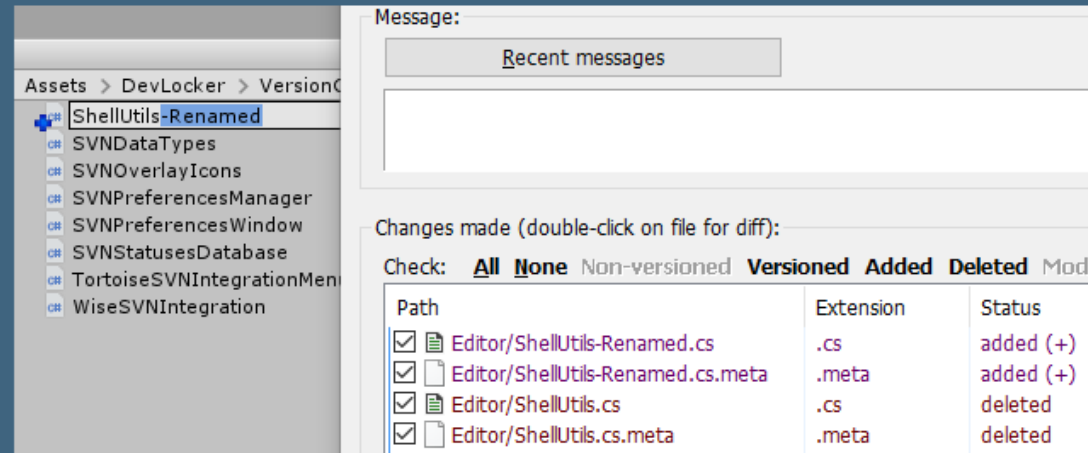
Assets > DevLocker > Version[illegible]
ShellUtils-Renamed
SVNDataTypes
SVNOverlayIcons
SVNPreferencesManager
SVNPreferencesWindow
SVNStatusesDatabase
TortoiseSVNIntegrationMen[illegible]
WiseSVNIntegration

Message:
Recent messages

Changes made (double-click on file for diff):
Check: All None Non-versioned Versioned Added Deleted Mod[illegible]

| Path | Extension | Status |
|---|---|---|
| Editor/ShellUtils-Renamed.cs | .cs | added (+) |
| Editor/ShellUtils-Renamed.cs.meta | .meta | added (+) |
| Editor/ShellUtils.cs | .cs | deleted |
| Editor/ShellUtils.cs.meta | .meta | deleted |